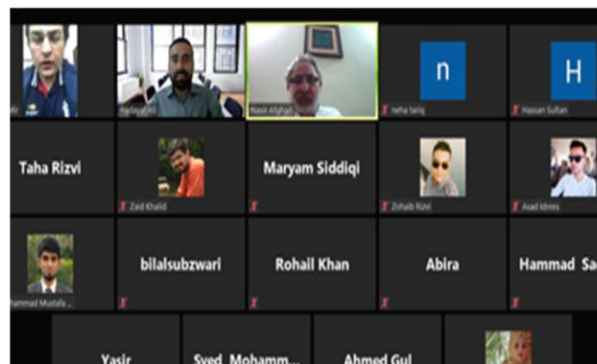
Ali
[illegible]
Nasir Afghan
n
neha tariq
H
Hassan Sultan
Taha Rizvi
Zaid Khalid
Maryam Siddiqi
Zohaib Rizvi
Asad Idrees
hammad Mustafa ...
bilalsubzwari
Rohail Khan
Abira
Hammad Sa
Yasir
Syed Mohamm...
Ahmed Gul